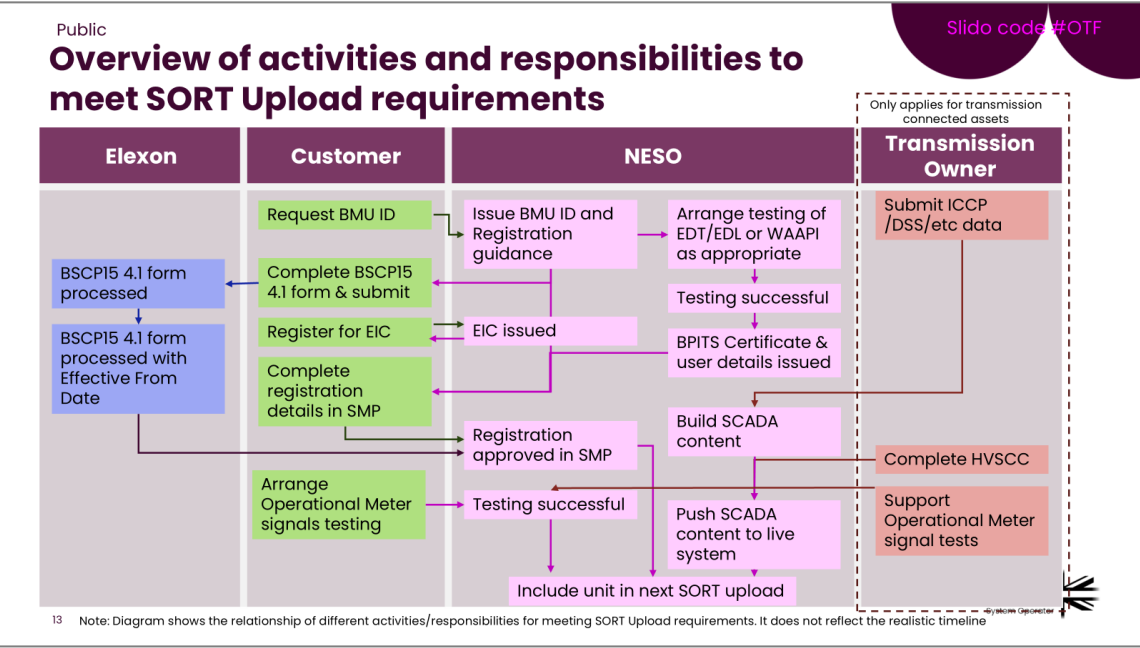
Public

Slido code #OTF

Overview of activities and responsibilities to meet SORT Upload requirements

Only applies for transmission connected assets

| Elexon | Customer | NESO | | Transmission Owner |
|---|---|---|---|---|
| | Request BMU ID | Issue BMU ID and Registration guidance | Arrange testing of EDT/EDL or WAAPI as appropriate | Submit ICCP /DSS/etc data |
| BSCP15 4.1 form processed | Complete BSCP15 4.1 form & submit | | Testing successful | |
| BSCP15 4.1 form processed with Effective From Date | Register for EIC | EIC issued | BPITS Certificate & user details issued | |
| | Complete registration details in SMP | | | |
| | | Registration approved in SMP | Build SCADA content | Complete HVSCC |
| | Arrange Operational Meter signals testing | Testing successful | Push SCADA content to live system | Support Operational Meter signal tests |
| | | Include unit in next SORT upload | | |

13 Note: Diagram shows the relationship of different activities/responsibilities for meeting SORT Upload requirements. It does not reflect the realistic timeline

System Operator